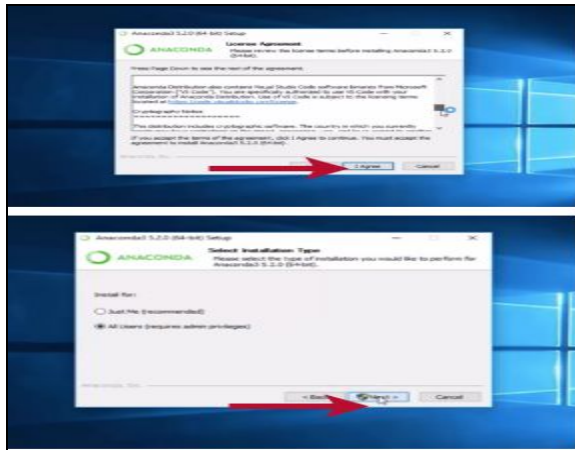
Anaconda3 5.2.0 (64-bit) Setup

ANACONDA

License Agreement

Please review the license terms before installing Anaconda3 5.2.0 (64-bit).

Press Page Down to see the rest of the agreement.

Anaconda Distribution also contains Visual Studio Code software binaries from Microsoft Corporation ("VS Code"). You are specifically authorized to use VS Code with the installation of Anaconda Distribution. Use of VS Code is subject to the licensing terms located at https://code.visualstudio.com/license.

Cryptographic Notice

This distribution includes cryptographic software. The country in which you currently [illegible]

If you accept the terms of the agreement, click I Agree to continue. You must accept the agreement to install Anaconda3 5.2.0 (64-bit).

Anaconda, Inc.

I Agree

Cancel

Anaconda3 5.2.0 (64-bit) Setup

ANACONDA

Select Installation Type

Please select the type of installation you would like to perform for Anaconda3 5.2.0 (64-bit).

Install for:

Just Me (recommended)

All Users (requires admin privileges)

Anaconda, Inc.

< Back

Next >

Cancel